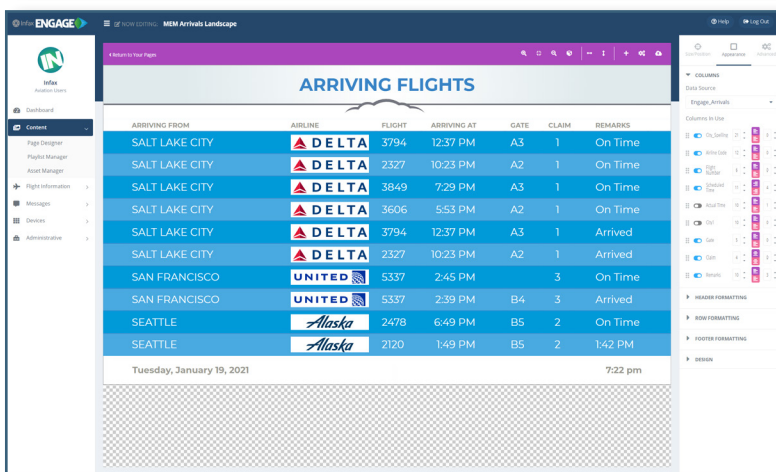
Infax ENGAGE

NOW EDITING: MEM Arrivals Landscape

Help Log Out

Infax
Aviation Users

Dashboard
Content
Page Designer
Playlist Manager
Asset Manager
Flight Information
Messages
Devices
Administrative

Return to Your Pages

ARRIVING FLIGHTS

| ARRIVING FROM | AIRLINE | FLIGHT | ARRIVING AT | GATE | CLAIM | REMARKS |
|---|---|---|---|---|---|---|
| SALT LAKE CITY | DELTA | 3794 | 12:37 PM | A3 | 1 | On Time |
| SALT LAKE CITY | DELTA | 2327 | 10:23 PM | A2 | 1 | On Time |
| SALT LAKE CITY | DELTA | 3849 | 7:29 PM | A3 | 1 | On Time |
| SALT LAKE CITY | DELTA | 3606 | 5:53 PM | A2 | 1 | On Time |
| SALT LAKE CITY | DELTA | 3794 | 12:37 PM | A3 | 1 | Arrived |
| SALT LAKE CITY | DELTA | 2327 | 10:23 PM | A2 | 1 | Arrived |
| SAN FRANCISCO | UNITED | 5337 | 2:45 PM | | 3 | On Time |
| SAN FRANCISCO | UNITED | 5337 | 2:39 PM | B4 | 3 | Arrived |
| SEATTLE | Alaska | 2478 | 6:49 PM | B5 | 2 | On Time |
| SEATTLE | Alaska | 2120 | 1:49 PM | B5 | 2 | 1:42 PM |

Tuesday, January 19, 2021 7:22 pm

Size/Position Appearance Advanced

COLUMNS
Data Source
Engage_Arrivals
Columns in Use
City_SeeFrom
Airline Code
Flight Number
Scheduled Time
Actual Time
City1
Gate
Claim
Remarks

HEADER FORMATTING
ROW FORMATTING
FOOTER FORMATTING
DESIGN